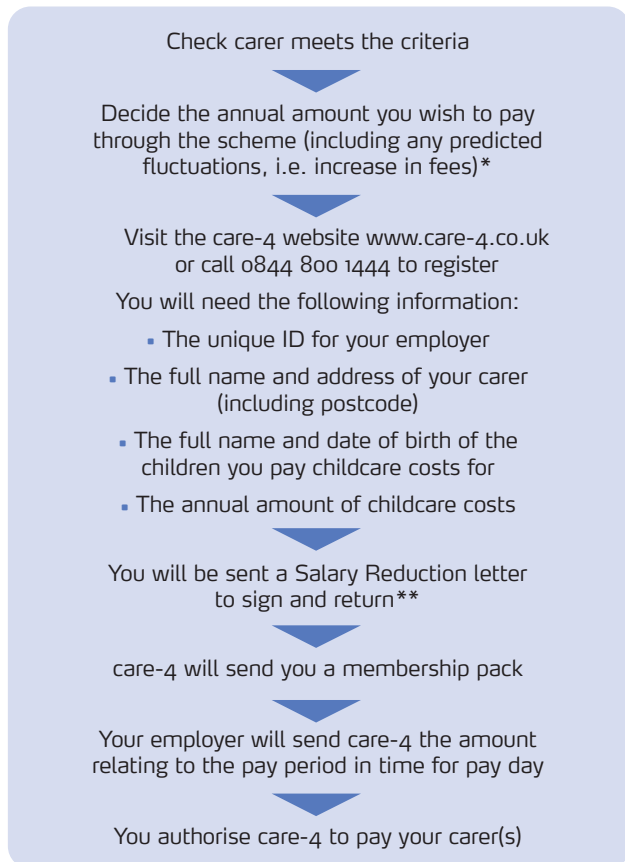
Check carer meets the criteria

Decide the annual amount you wish to pay through the scheme (including any predicted fluctuations, i.e. increase in fees)*

Visit the care-4 website www.care-4.co.uk or call 0844 800 1444 to register

You will need the following information:

- The unique ID for your employer
- The full name and address of your carer (including postcode)
- The full name and date of birth of the children you pay childcare costs for
- The annual amount of childcare costs

You will be sent a Salary Reduction letter to sign and return**

care-4 will send you a membership pack

Your employer will send care-4 the amount relating to the pay period in time for pay day

You authorise care-4 to pay your carer(s)